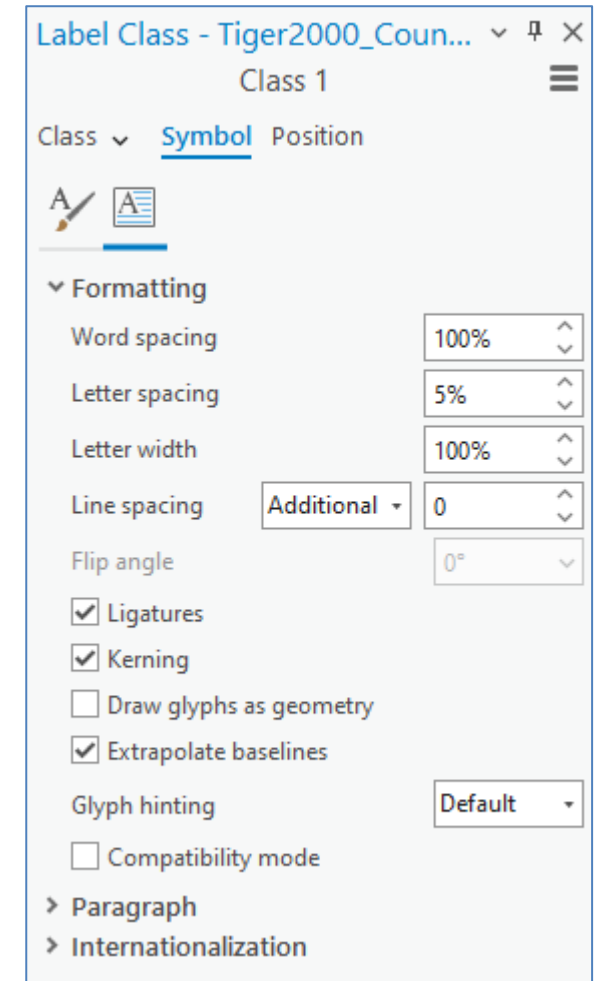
Label Class - Tiger2000_Coun...

Class 1

Class Symbol Position

Formatting

Word spacing 100%

Letter spacing 5%

Letter width 100%

Line spacing Additional 0

Flip angle 0°

Ligatures

Kerning

Draw glyphs as geometry

Extrapolate baselines

Glyph hinting Default

Compatibility mode

Paragraph

Internationalization